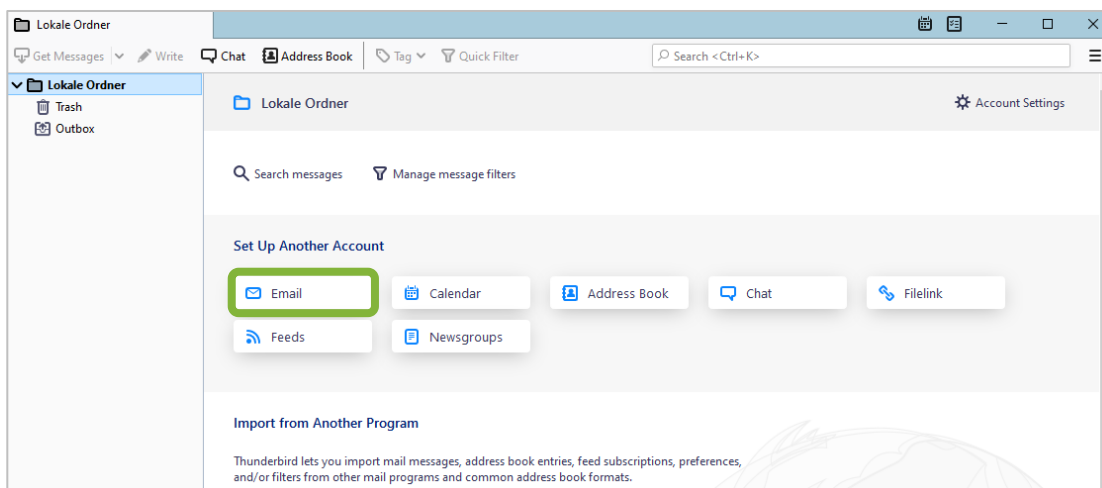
Lokale Ordner

Get Messages Write Chat Address Book Tag Quick Filter Search <Ctrl+K>

Lokale Ordner
Trash
Outbox

Lokale Ordner

Account Settings

Search messages Manage message filters

Set Up Another Account

Email Calendar Address Book Chat Filelink
Feeds Newsgroups

Import from Another Program

Thunderbird lets you import mail messages, address book entries, feed subscriptions, preferences, and/or filters from other mail programs and common address book formats.